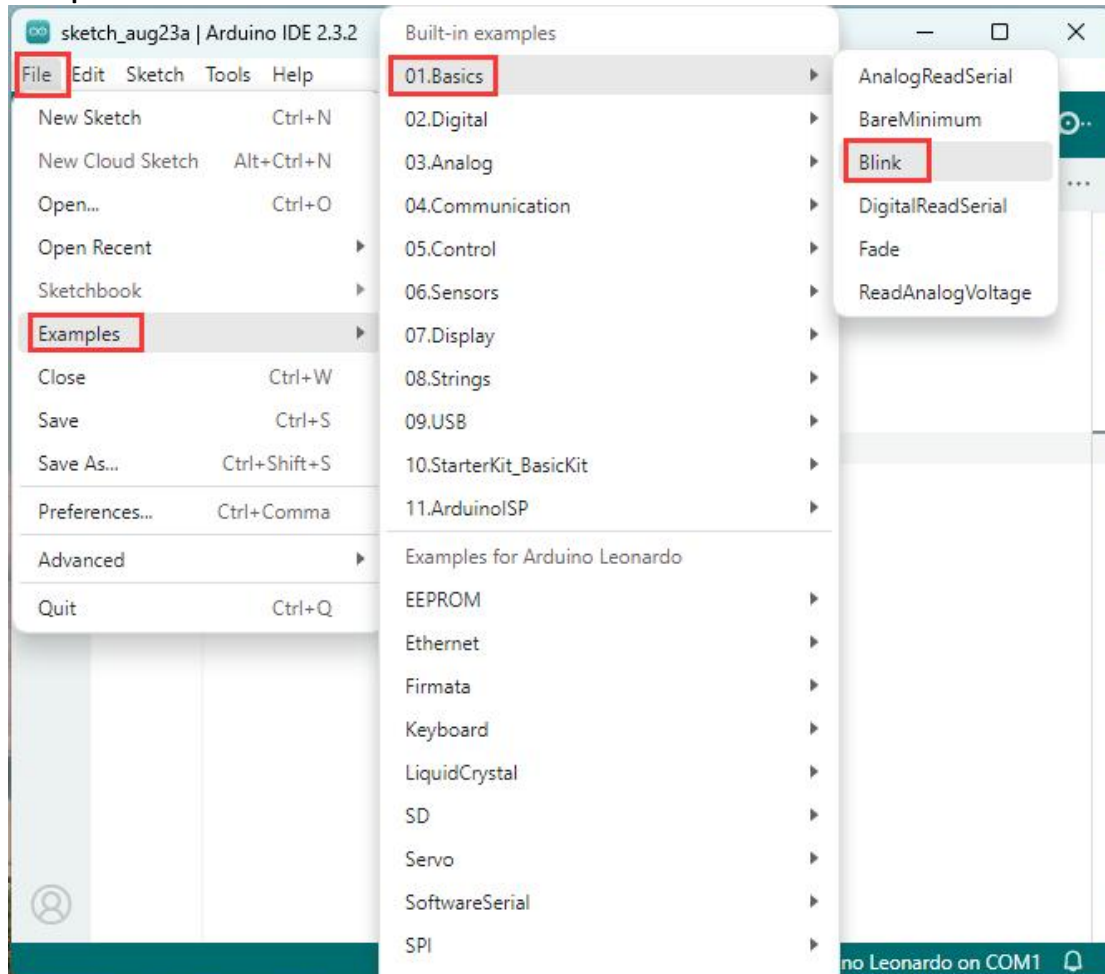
sketch_aug23a | Arduino IDE 2.3.2

File Edit Sketch Tools Help

New Sketch Ctrl+N
New Cloud Sketch Alt+Ctrl+N
Open... Ctrl+O
Open Recent
Sketchbook
Examples
Close Ctrl+W
Save Ctrl+S
Save As... Ctrl+Shift+S
Preferences... Ctrl+Comma
Advanced
Quit Ctrl+Q

Built-in examples
01.Basics
02.Digital
03.Analog
04.Communication
05.Control
06.Sensors
07.Display
08.Strings
09.USB
10.StarterKit_BasicKit
11.ArduinoISP
Examples for Arduino Leonardo
EEPROM
Ethernet
Firmata
Keyboard
LiquidCrystal
SD
Servo
SoftwareSerial
SPI

AnalogReadSerial
BareMinimum
Blink
DigitalReadSerial
Fade
ReadAnalogVoltage

no Leonardo on COM1